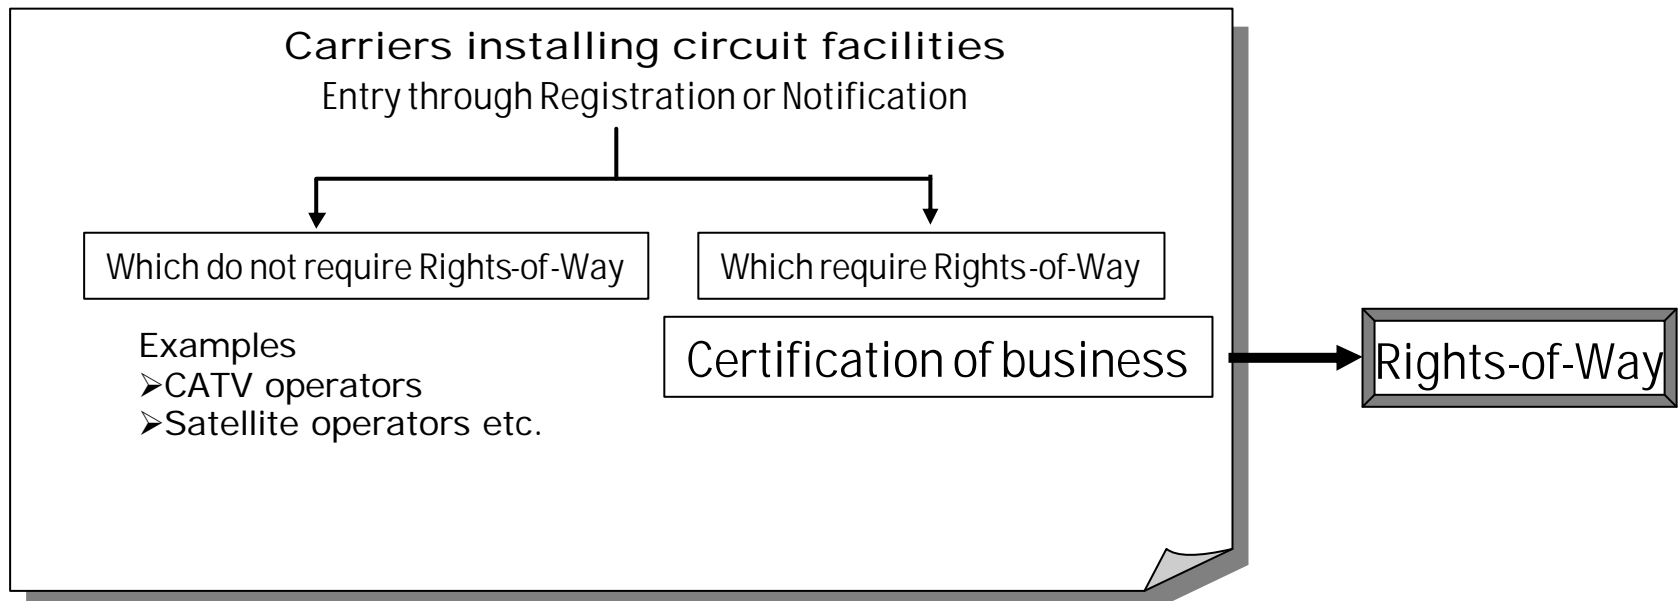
Carriers installing circuit facilities
Entry through Registration or Notification

Which do not require Rights-of-Way

Which require Rights-of-Way

Examples
➢CATV operators
➢Satellite operators etc.

Certification of business

Rights-of-Way